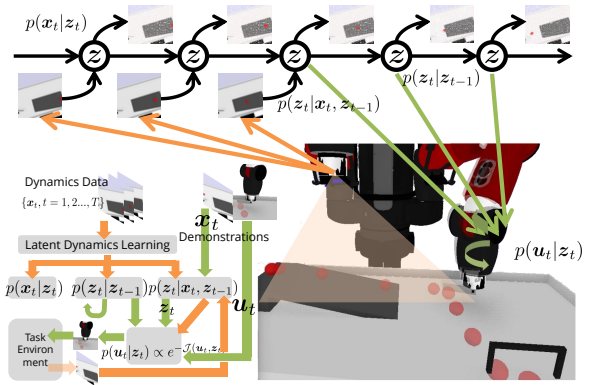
$p(\boldsymbol{x}_t|\boldsymbol{z}_t)$

$z$ $z$ $z$ $z$ $z$

$p(\boldsymbol{z}_t|\boldsymbol{z}_{t-1})$

$p(\boldsymbol{z}_t|\boldsymbol{x}_t, \boldsymbol{z}_{t-1})$

Dynamics Data

$\{\boldsymbol{x}_t, t=1,2...,T\}$

$\boldsymbol{x}_t$

Demonstrations

Latent Dynamics Learning

$p(\boldsymbol{x}_t|\boldsymbol{z}_t)$ $p(\boldsymbol{z}_t|\boldsymbol{z}_{t-1})$ $p(\boldsymbol{z}_t|\boldsymbol{x}_t, \boldsymbol{z}_{t-1})$

$\boldsymbol{z}_t$

$\boldsymbol{u}_t$

Task Environment

$p(\boldsymbol{u}_t|\boldsymbol{z}_t) \propto e^{-\mathcal{J}(\boldsymbol{u}_t, \boldsymbol{z}_t)}$

$p(\boldsymbol{u}_t|\boldsymbol{z}_t)$